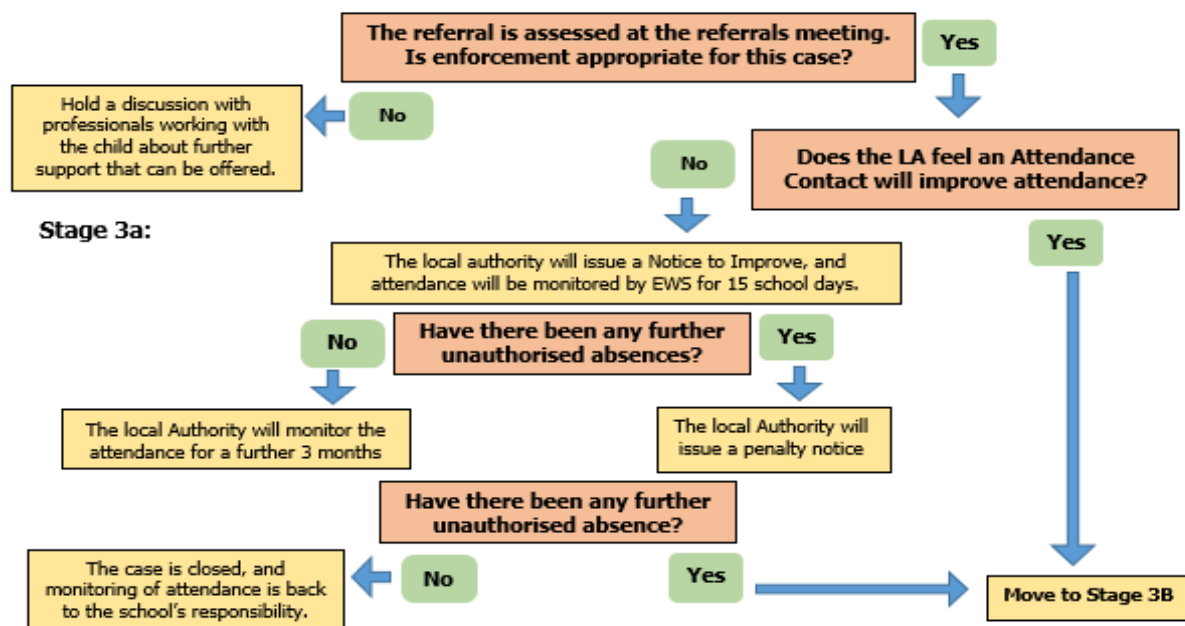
The referral is assessed at the referrals meeting. Is enforcement appropriate for this case?

Yes

No

Hold a discussion with professionals working with the child about further support that can be offered.

Does the LA feel an Attendance Contact will improve attendance?

No

Stage 3a:

Yes

The local authority will issue a Notice to Improve, and attendance will be monitored by EWS for 15 school days.

No

Have there been any further unauthorised absences?

Yes

The local Authority will monitor the attendance for a further 3 months

The local Authority will issue a penalty notice

Have there been any further unauthorised absence?

The case is closed, and monitoring of attendance is back to the school's responsibility.

No

Yes

Move to Stage 3B